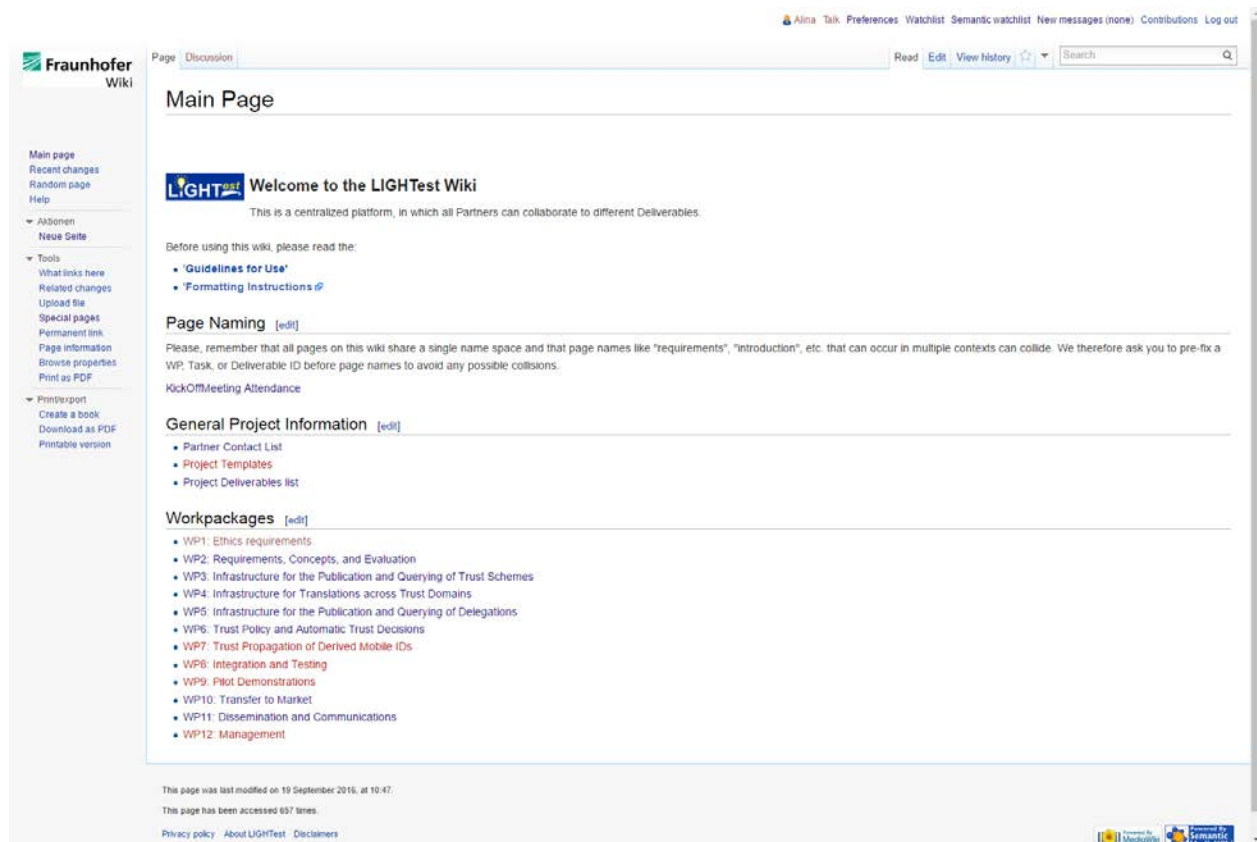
Alina Talk Preferences Watchlist Semantic watchlist New messages (none) Contributions Log out

Fraunhofer Wiki

Page Discussion

Read Edit View history

Search

Main Page

Main page
Recent changes
Random page
Help

Aktionen
Neue Seite

Tools
What links here
Related changes
Upload file
Special pages
Permanent link
Page information
Browse properties
Print as PDF

Print/export
Create a book
Download as PDF
Printable version

LIGHTest

Welcome to the LIGHTest Wiki

This is a centralized platform, in which all Partners can collaborate to different Deliverables.

Before using this wiki, please read the:

- 'Guidelines for Use'
- 'Formatting Instructions

Page Naming [edit]

Please, remember that all pages on this wiki share a single name space and that page names like "requirements", "introduction", etc. that can occur in multiple contexts can collide. We therefore ask you to pre-fix a WP, Task, or Deliverable ID before page names to avoid any possible collisions.

KickOffMeeting Attendance

General Project Information [edit]

- Partner Contact List
- Project Templates
- Project Deliverables list

Workpackages [edit]

- WP1: Ethics requirements
- WP2: Requirements, Concepts, and Evaluation
- WP3: Infrastructure for the Publication and Querying of Trust Schemes
- WP4: Infrastructure for Translations across Trust Domains
- WP5: Infrastructure for the Publication and Querying of Delegations
- WP6: Trust Policy and Automatic Trust Decisions
- WP7: Trust Propagation of Derived Mobile IDs
- WP8: Integration and Testing
- WP9: Pilot Demonstrations
- WP10: Transfer to Market
- WP11: Dissemination and Communications
- WP12: Management

This page was last modified on 19 September 2016, at 10:47.

This page has been accessed 657 times.

Privacy policy About LIGHTest Disclaimers

Powered By MediaWiki Powered By Semantic MediaWiki